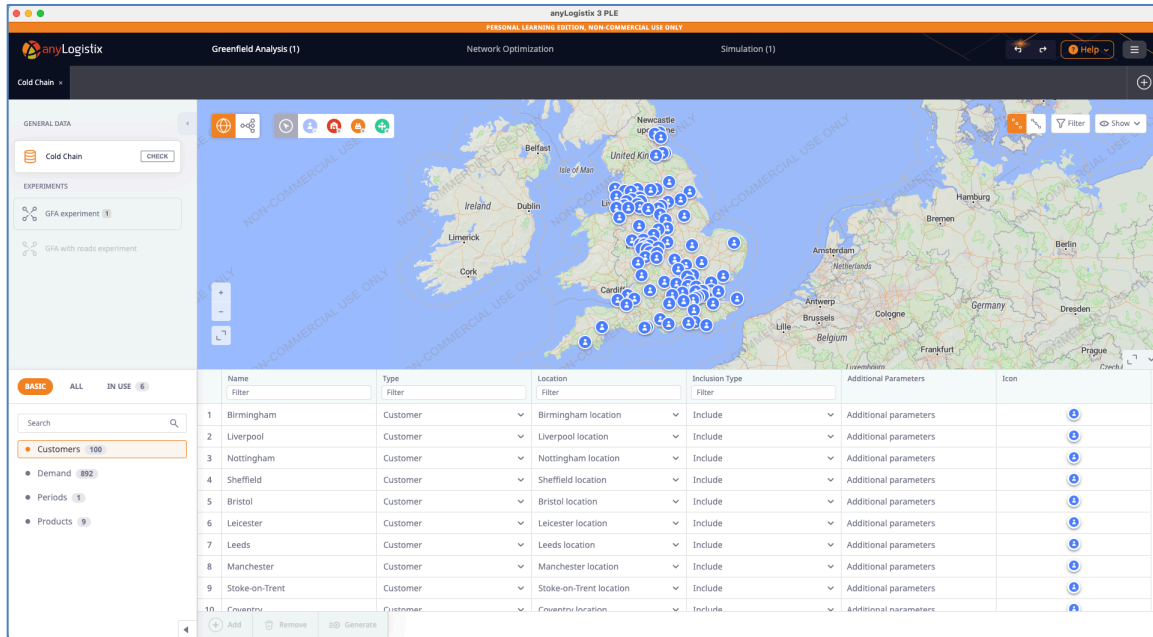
anyLogistix 3 PLE

PERSONAL LEARNING EDITION, NON-COMMERCIAL USE ONLY

anyLogistix

Greenfield Analysis (1)

Network Optimization

Simulation (1)

Help

Cold Chain ×

GENERAL DATA

Cold Chain

CHECK

EXPERIMENTS

GFA experiment 1

GFA with roads experiment

Filter

Show

Newcastle upon Tyne

Belfast

United Kingdom

Isle of Man

Ireland

Dublin

Limerick

Cork

Cardiff

Hamburg

Bremen

Berlin

Amsterdam

Netherlands

Antwerp

Brussels

Belgium

Lille

Cologne

Germany

Dresden

Frankfurt

Prague

Luxembourg

Czech

NON-COMMERCIAL USE ONLY

BASIC

ALL

IN USE 6

Search

Customers 100

Demand 892

Periods 1

Products 9

| | Name | Type | Location | Inclusion Type | Additional Parameters | Icon |
|---|---|---|---|---|---|---|
| | Filter | Filter | Filter | Filter | | |
| 1 | Birmingham | Customer | Birmingham location | Include | Additional parameters | |
| 2 | Liverpool | Customer | Liverpool location | Include | Additional parameters | |
| 3 | Nottingham | Customer | Nottingham location | Include | Additional parameters | |
| 4 | Sheffield | Customer | Sheffield location | Include | Additional parameters | |
| 5 | Bristol | Customer | Bristol location | Include | Additional parameters | |
| 6 | Leicester | Customer | Leicester location | Include | Additional parameters | |
| 7 | Leeds | Customer | Leeds location | Include | Additional parameters | |
| 8 | Manchester | Customer | Manchester location | Include | Additional parameters | |
| 9 | Stoke-on-Trent | Customer | Stoke-on-Trent location | Include | Additional parameters | |
| 10 | Coventry | Customer | Coventry location | Include | Additional parameters | |

Add

Remove

Generate